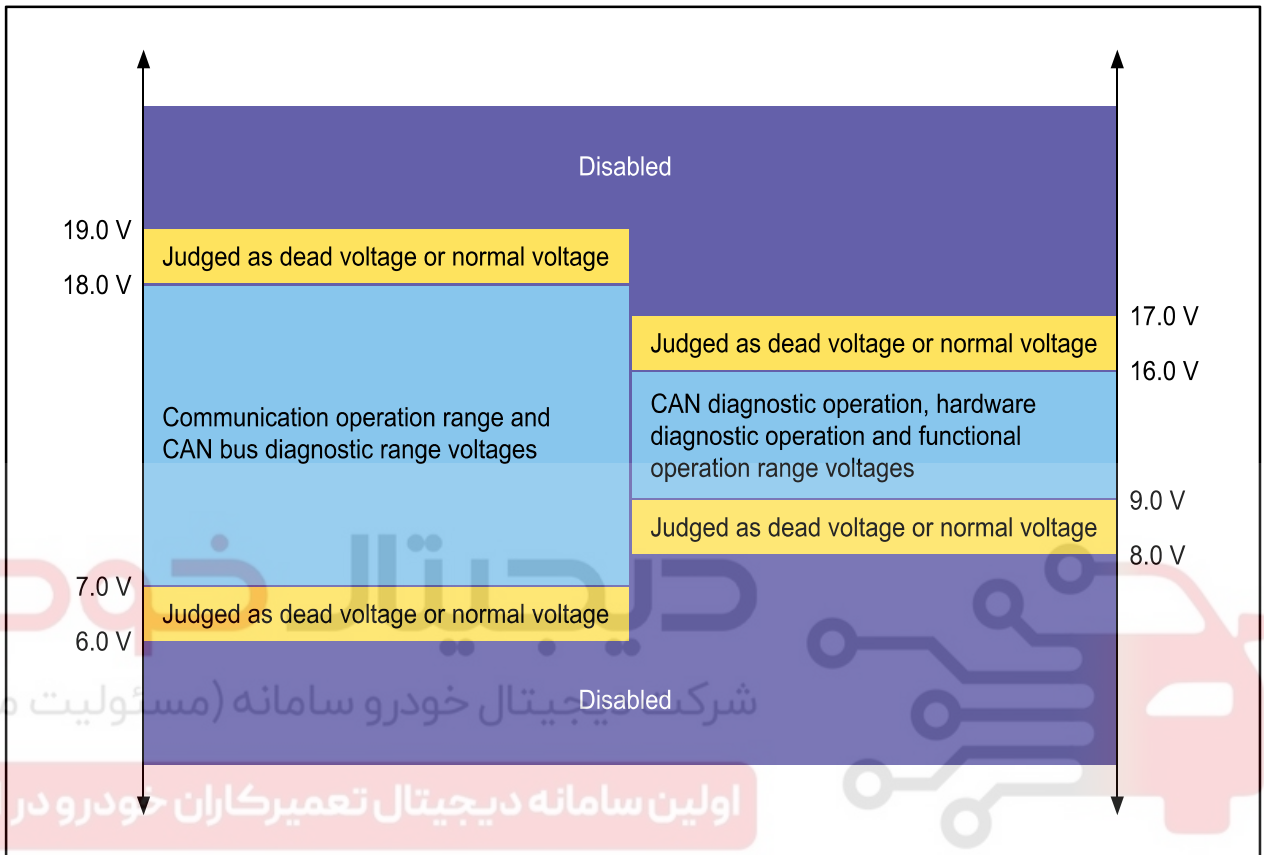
Disabled

19.0 V

Judged as dead voltage or normal voltage

18.0 V

17.0 V

Judged as dead voltage or normal voltage

16.0 V

Communication operation range and CAN bus diagnostic range voltages

CAN diagnostic operation, hardware diagnostic operation and functional operation range voltages

9.0 V

Judged as dead voltage or normal voltage

8.0 V

7.0 V

Judged as dead voltage or normal voltage

6.0 V

Disabled

دیجیتال خودرو

شرکت دیجیتال خودرو سامانه (مسئولیت م

اولین سامانه دیجیتال تعمیرکاران خودرو در